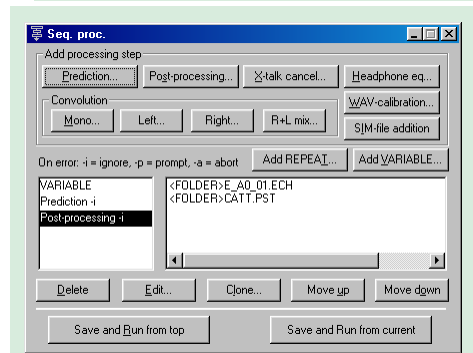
Seq. proc.

Add processing step

Prediction...

Post-processing...

X-talk cancel...

Headphone eq...

Convolution

Mono...

Left...

Right...

R+L mix...

WAV-calibration...

SIM-file addition

On error: -i = ignore, -p = prompt, -a = abort

Add REPEAT...

Add VARIABLE...

VARIABLE
Prediction -i
Post-processing -i

<FOLDER>E_A0_01.ECH
<FOLDER>CATT.PST

Delete

Edit...

Clone...

Move up

Move down

Save and Run from top

Save and Run from current